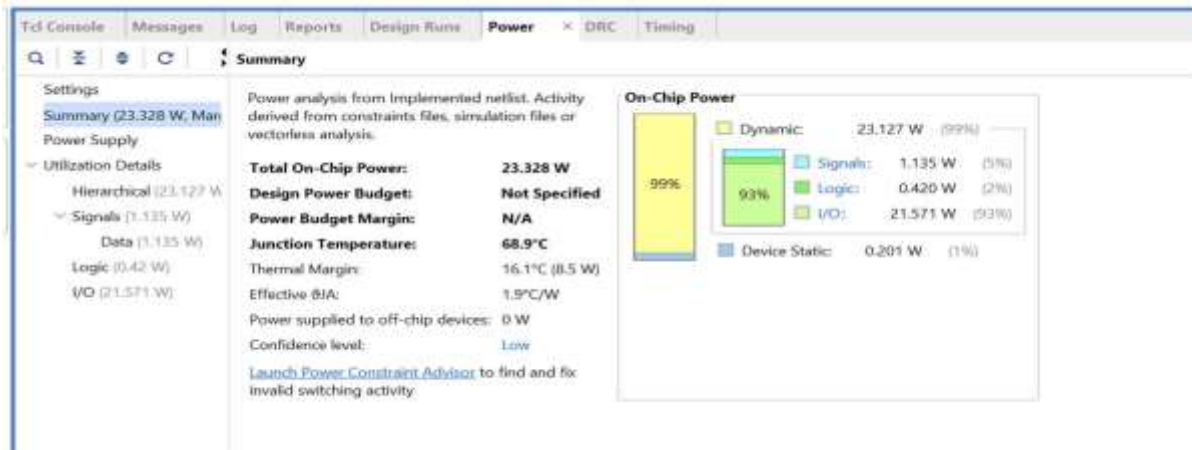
Tcl Console | Messages | Log | Reports | Design Runs | Power × | DRC | Timing

Summary

Settings
Summary (23.328 W, Mar
Power Supply
Utilization Details
Hierarchical (23.127 W
Signals (1.135 W)
Data (1.135 W)
Logic (0.42 W)
I/O (21.571 W)

Power analysis from Implemented netlist. Activity derived from constraints files, simulation files or vectorless analysis.

| | |
|---|---|
| **Total On-Chip Power:** | **23.328 W** |
| **Design Power Budget:** | **Not Specified** |
| **Power Budget Margin:** | **N/A** |
| **Junction Temperature:** | **68.9°C** |
| Thermal Margin: | 16.1°C (8.5 W) |
| Effective θJA: | 1.9°C/W |
| Power supplied to off-chip devices: | 0 W |
| Confidence level: | Low |

Launch Power Constraint Advisor to find and fix invalid switching activity

On-Chip Power

99%
93%

Dynamic: 23.127 W (99%)
Signals: 1.135 W (5%)
Logic: 0.420 W (2%)
I/O: 21.571 W (93%)
Device Static: 0.201 W (1%)